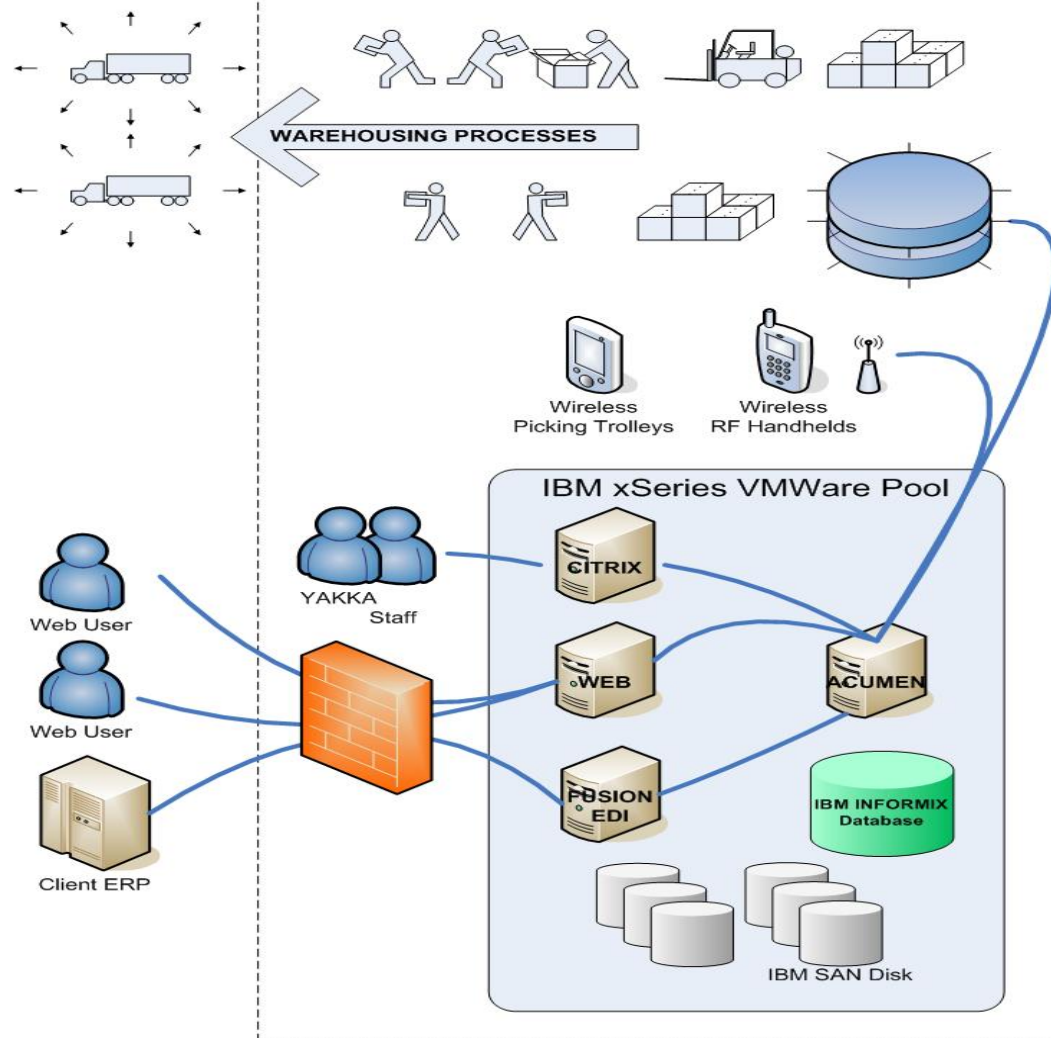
WAREHOUSING PROCESSES

Wireless Picking Trolleys

Wireless RF Handhelds

IBM xSeries VMWare Pool

YAKKA Staff

CITRIX

Web User

Web User

WEB

ACUMEN

FUSION EDI

IBM INFORMIX Database

Client ERP

IBM SAN Disk